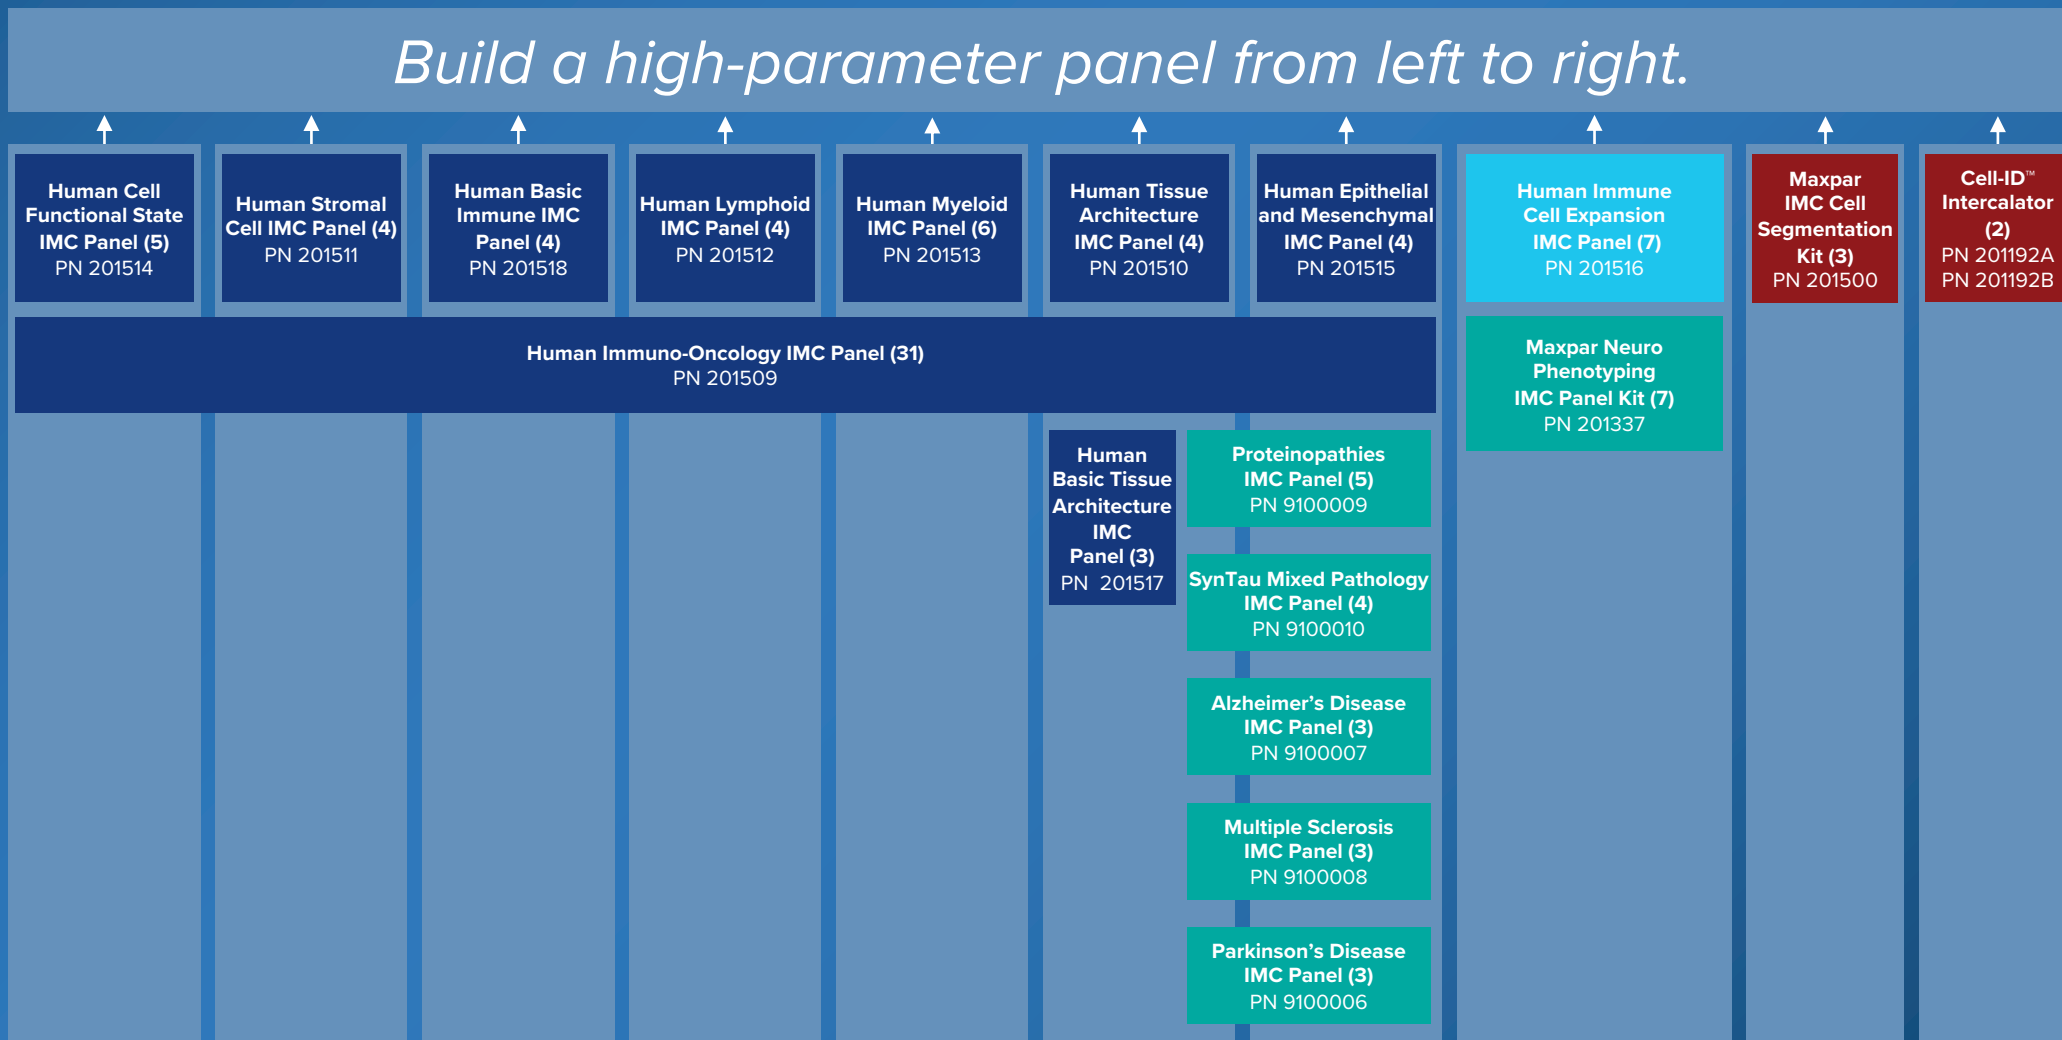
Build a high-parameter panel from left to right.

Human Cell Functional State IMC Panel (5)
PN 201514

Human Stromal Cell IMC Panel (4)
PN 201511

Human Basic Immune IMC Panel (4)
PN 201518

Human Lymphoid IMC Panel (4)
PN 201512

Human Myeloid IMC Panel (6)
PN 201513

Human Tissue Architecture IMC Panel (4)
PN 201510

Human Epithelial and Mesenchymal IMC Panel (4)
PN 201515

Human Immune Cell Expansion IMC Panel (7)
PN 201516

Maxpar IMC Cell Segmentation Kit (3)
PN 201500

Cell-ID™ Intercalator (2)
PN 201192A
PN 201192B

Human Immuno-Oncology IMC Panel (31)
PN 201509

Maxpar Neuro Phenotyping IMC Panel Kit (7)
PN 201337

Human Basic Tissue Architecture IMC Panel (3)
PN 201517

Proteinopathies IMC Panel (5)
PN 9100009

SynTau Mixed Pathology IMC Panel (4)
PN 9100010

Alzheimer's Disease IMC Panel (3)
PN 9100007

Multiple Sclerosis IMC Panel (3)
PN 9100008

Parkinson's Disease IMC Panel (3)
PN 9100006